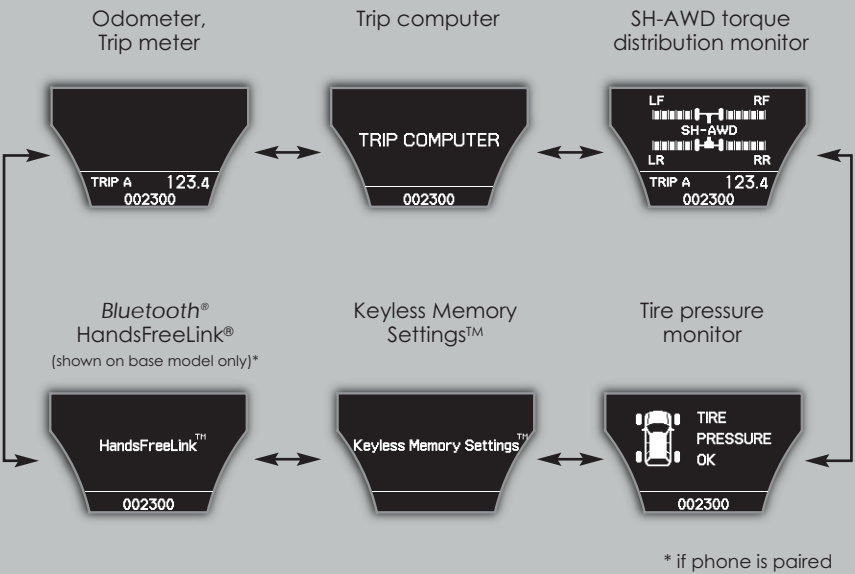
Odometer, Trip meter

TRIP A 123.4
002300

Trip computer

TRIP COMPUTER
002300

SH-AWD torque distribution monitor

LF RF
SH-AWD
LR RR
TRIP A 123.4
002300

*Bluetooth*® HandsFreeLink®
(shown on base model only)*

HandsFreeLink™
002300

Keyless Memory Settings™

Keyless Memory Settings™
002300

Tire pressure monitor

TIRE
PRESSURE
OK
002300

* if phone is paired